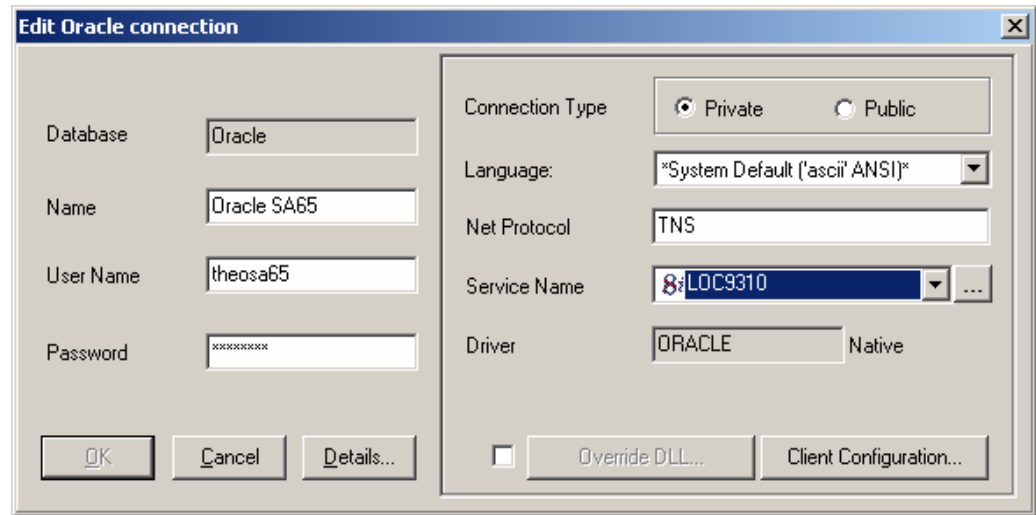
Edit Oracle connection

Database Oracle

Name Oracle SA65

User Name theosa65

Password ********

OK Cancel Details...

Connection Type Private Public

Language: *System Default ('ascii' ANSI)*

Net Protocol TNS

Service Name 8i LOC9310 ...

Driver ORACLE Native

Override DLL... Client Configuration...